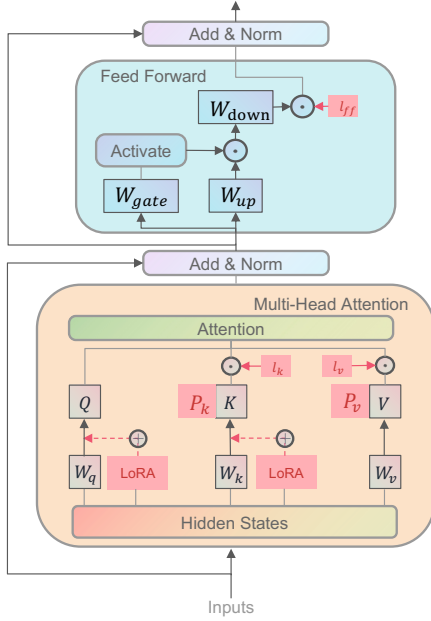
Add & Norm

Feed Forward

$W_{\text{down}}$

$\odot$

$l_{ff}$

Activate

$\odot$

$W_{gate}$

$W_{up}$

Add & Norm

Multi-Head Attention

Attention

$\odot$

$l_k$

$l_v$

$\odot$

$Q$

$P_k$

$K$

$P_v$

$V$

$\oplus$

$\oplus$

$W_q$

LoRA

$W_k$

LoRA

$W_v$

Hidden States

Inputs